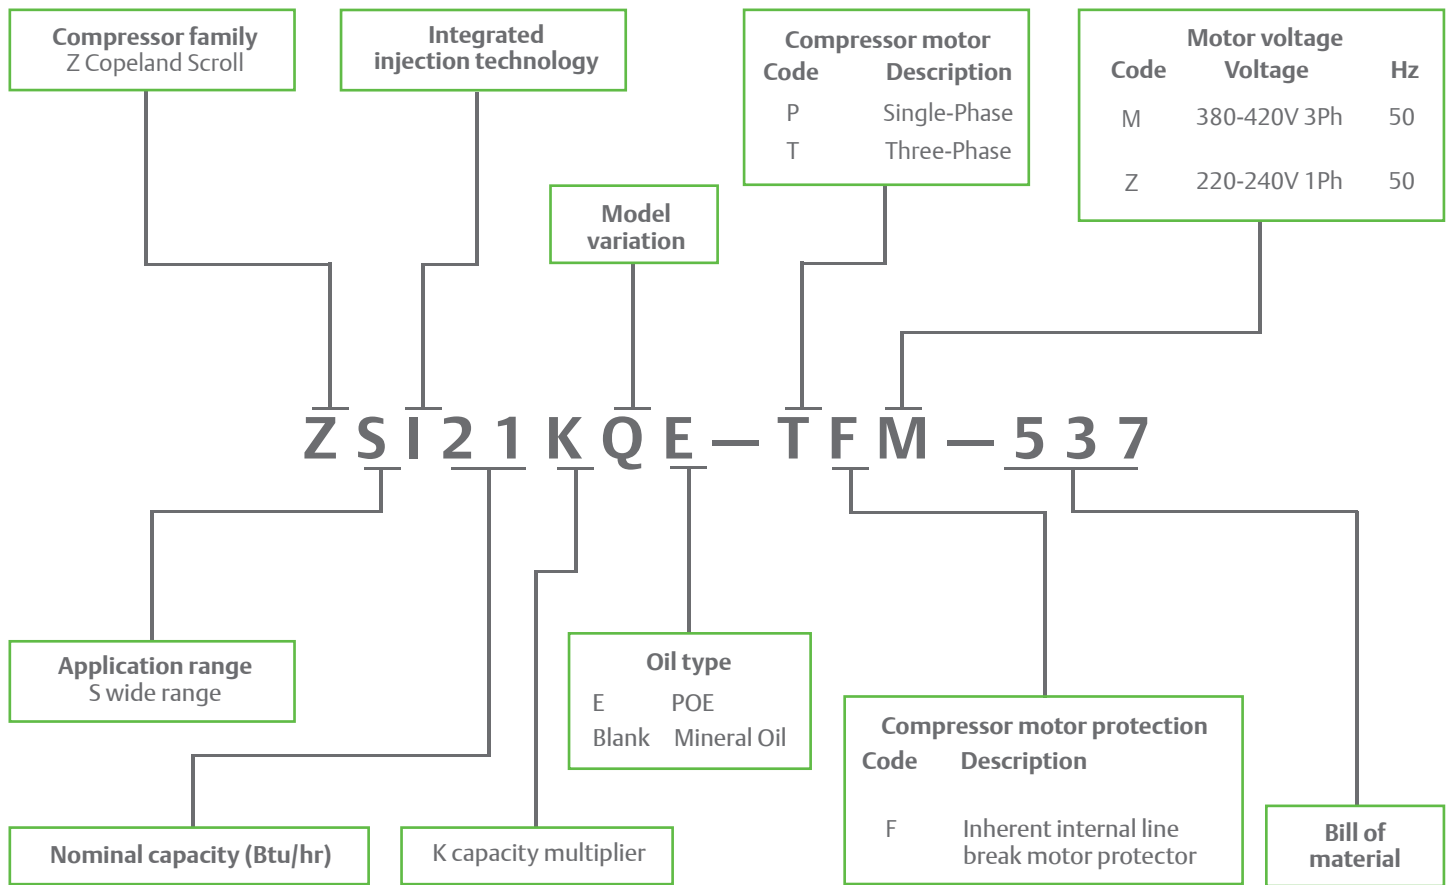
Compressor family
Z Copeland Scroll

Integrated injection technology

Model variation

Compressor motor

| Code | Description |
|---|---|
| P | Single-Phase |
| T | Three-Phase |

Motor voltage

| Code | Voltage | Hz |
|---|---|---|
| M | 380-420V 3Ph | 50 |
| Z | 220-240V 1Ph | 50 |

Z S I 2 1 K Q E — T F M — 5 3 7

Application range
S wide range

Oil type

| | |
|---|---|
| E | POE |
| Blank | Mineral Oil |

Compressor motor protection

| Code | Description |
|---|---|
| F | Inherent internal line break motor protector |

Nominal capacity (Btu/hr)

K capacity multiplier

Bill of material